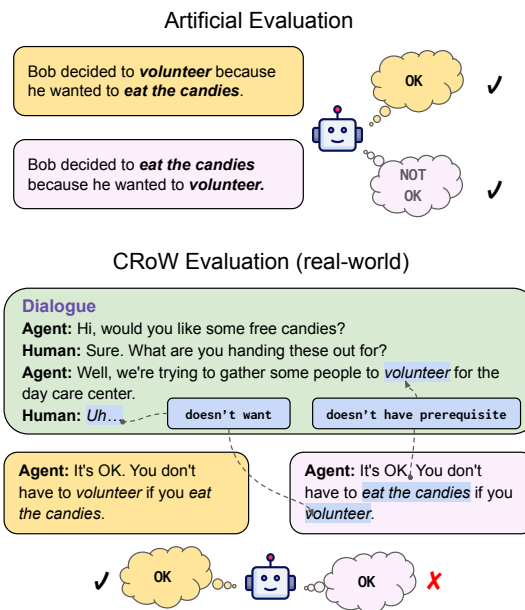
Artificial Evaluation

Bob decided to ***volunteer*** because he wanted to ***eat the candies***.

OK ✓

Bob decided to ***eat the candies*** because he wanted to ***volunteer.***

NOT OK ✓

CRoW Evaluation (real-world)

**Dialogue**

**Agent:** Hi, would you like some free candies?

**Human:** Sure. What are you handing these out for?

**Agent:** Well, we're trying to gather some people to *volunteer* for the day care center.

**Human:** *Uh...*

doesn't want

doesn't have prerequisite

**Agent:** It's OK. You don't have to *volunteer* if you *eat the candies*.

**Agent:** It's OK. You don't have to *eat the candies* if you *volunteer*.

✓ OK

OK ✗